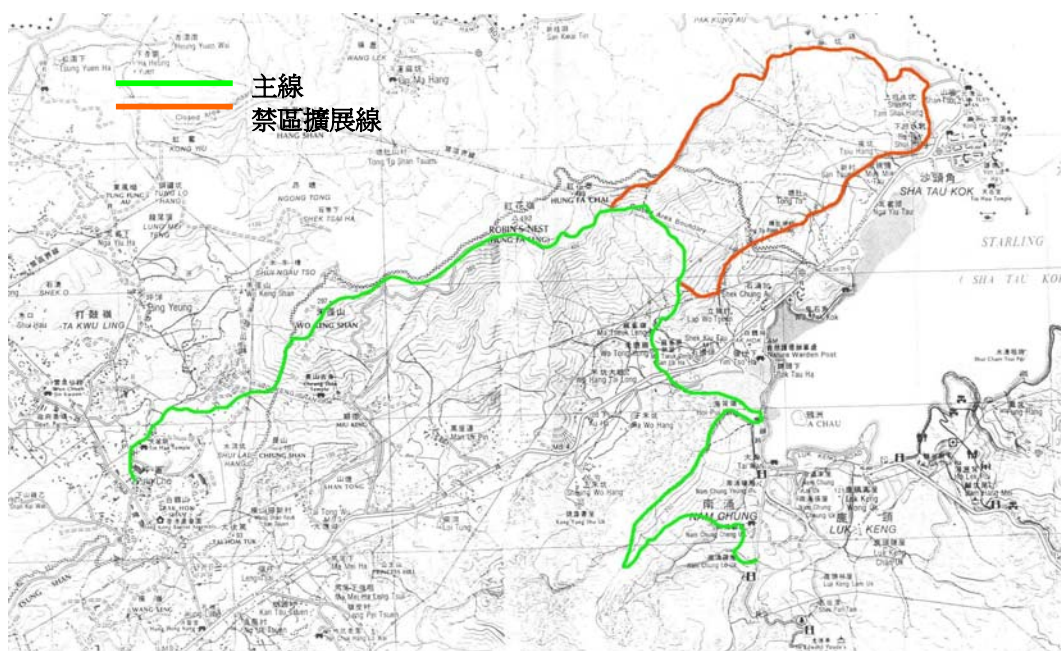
主線
禁區擴展線

HUNG FA CHAI
ROBIN'S NEST
(HUNG FA LING)
SHA TAU KOK
沙頭角
STARLING
SHA TAU KOK
TA KWU LING
打鼓嶺
WO KENG SHAN
CHUNG SHAN
MA TSEUK LENG
NAM CHUNG
南涌
LUK KENG
鹿頸
A CHAU
HANG SHAN
NGONG TONG
HAK KONG AU
WANG LEK
Ping Yeung
SHUI LAU HANG
SHAN TONG
Tong To
Kong Yuen
Wang Leng
Lau Shui Heung
Nam Chung Yeung Uk
Shek Chung Au
Lap Mo Tsui
Kuk Po
Luk Keng Chan Uk
Fung Hang
Wu Kau Tang
Sheung Wo Hang
Ha Wo Hang
Tam Shui Hang
San Tsuen
Mau Ping
Nga Yiu Tau
Tong To
Shek Kiu Tau
Nature Warden Post
Tsiu Hang
Man Uk Pin
Loi Tung
Fu Tei Pai
Tin Hau Temple